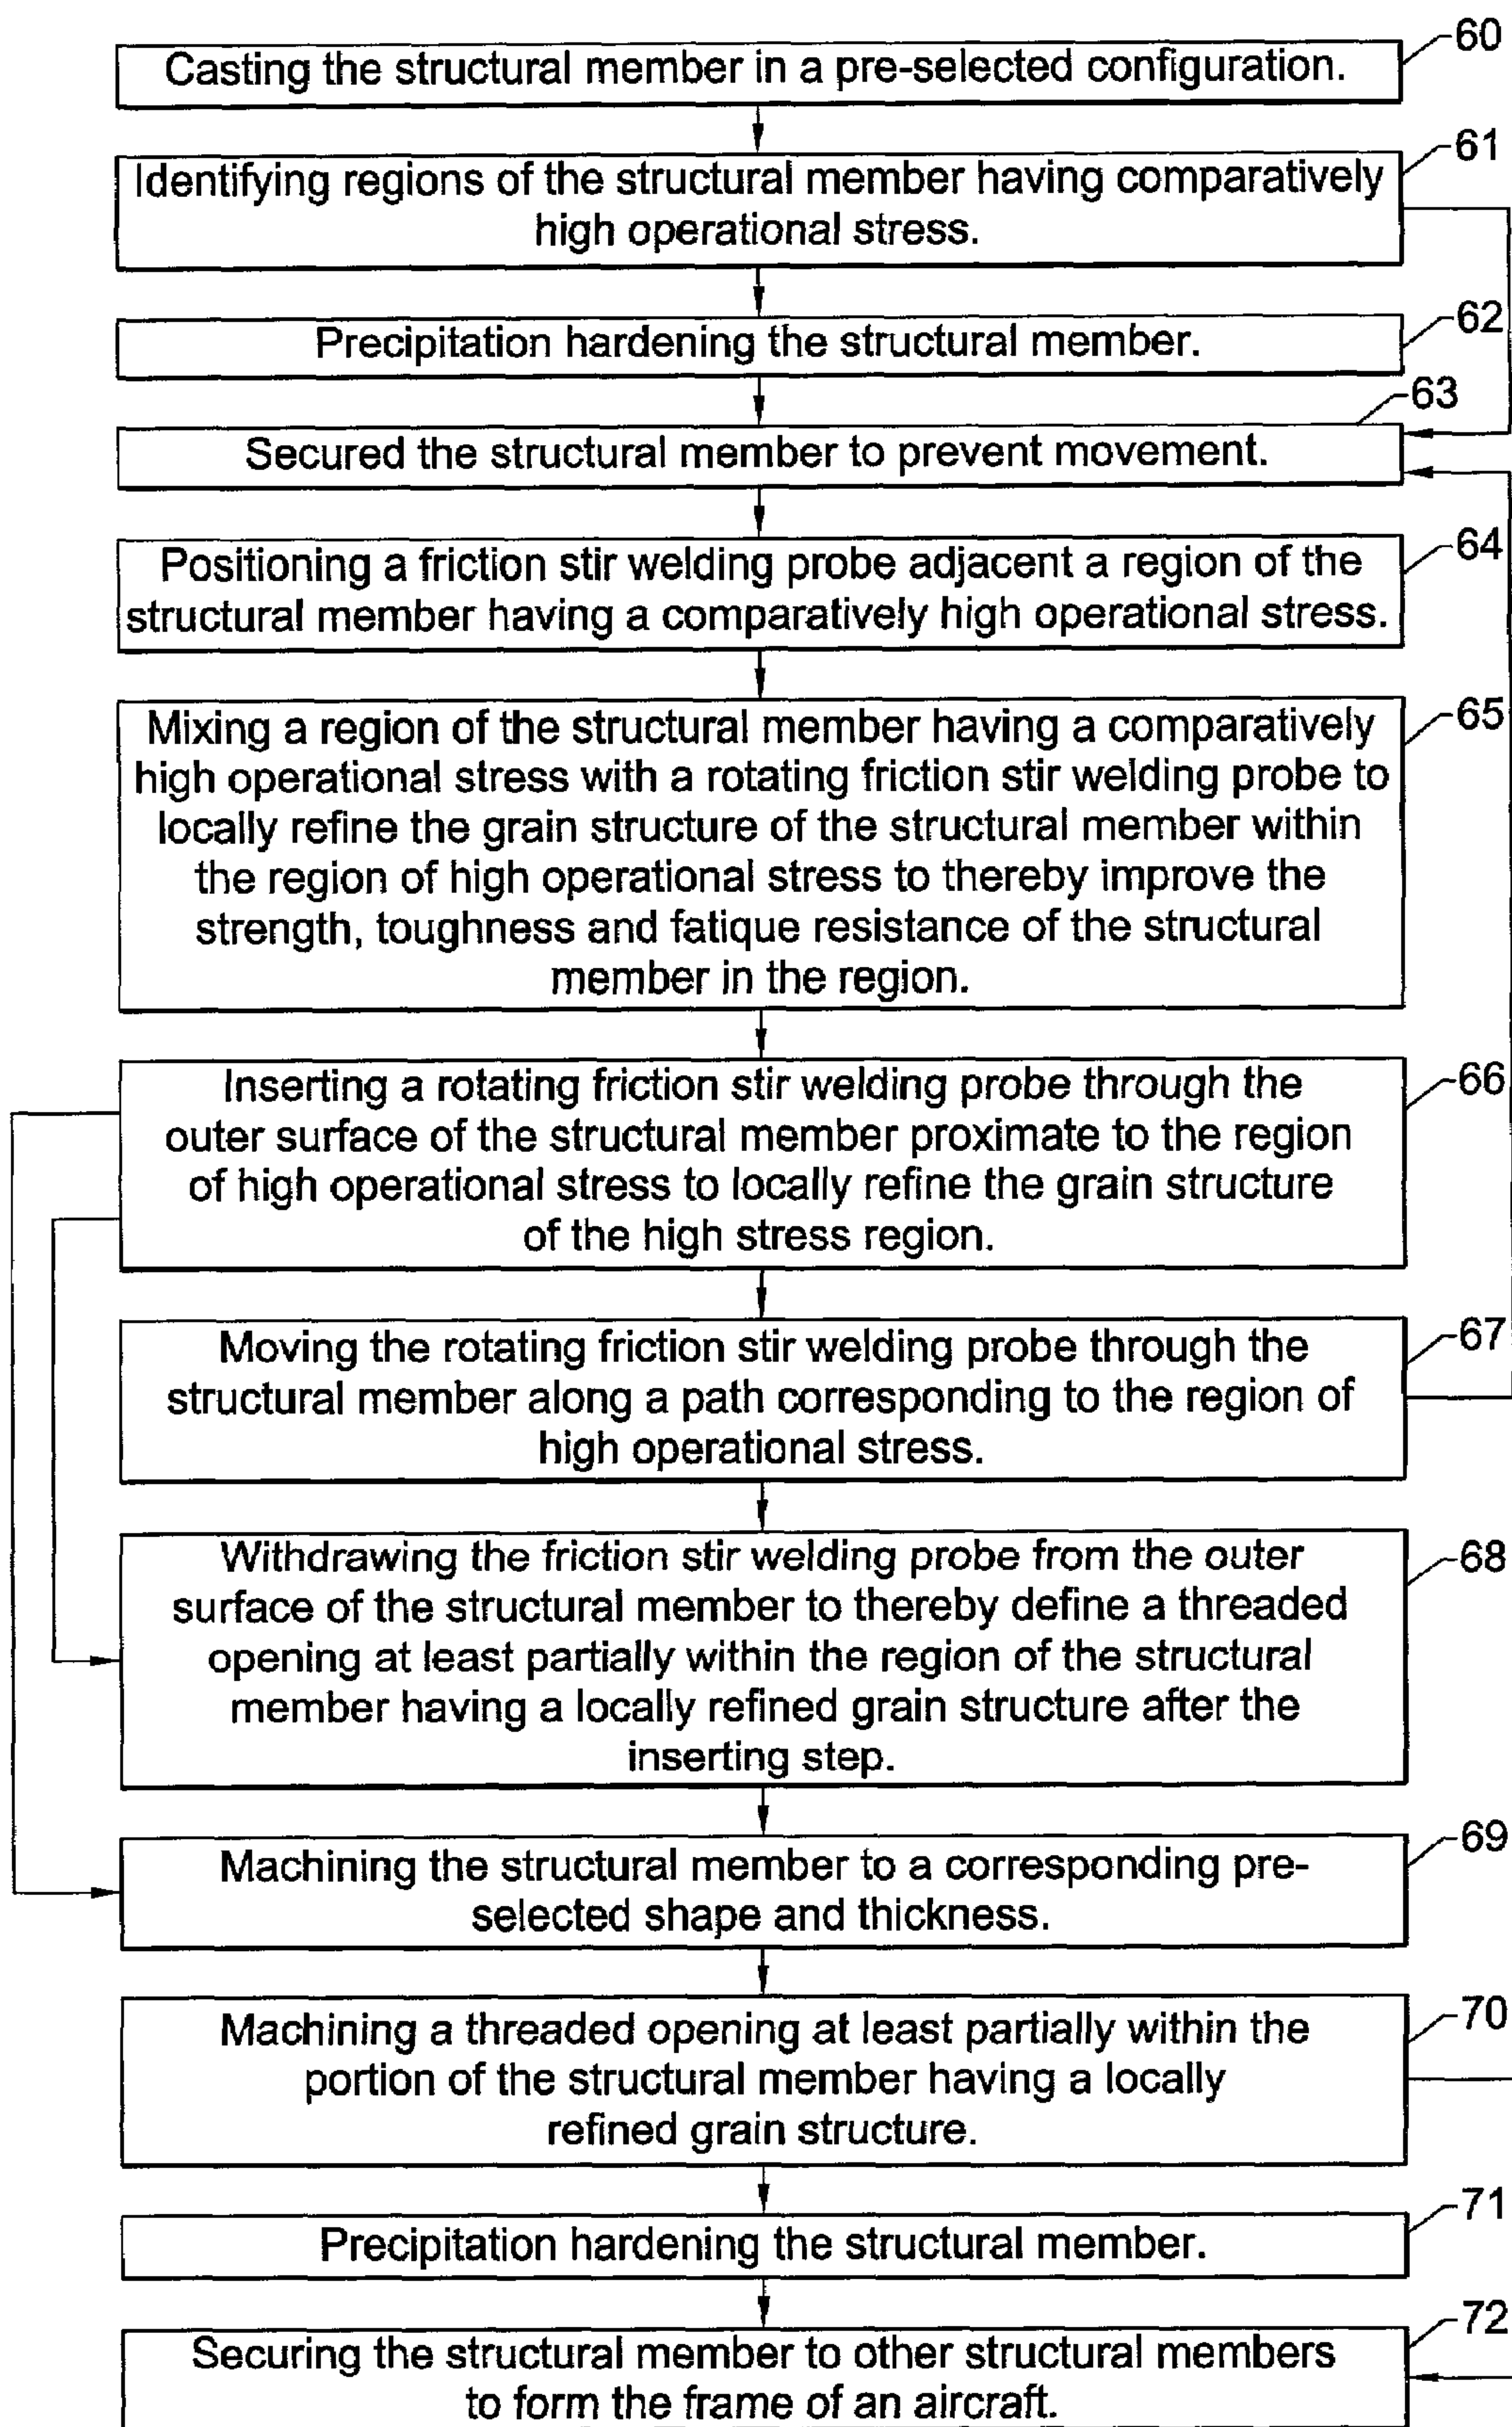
Casting the structural member in a pre-selected configuration.
60

Identifying regions of the structural member having comparatively high operational stress.
61

Precipitation hardening the structural member.
62

63
Secured the structural member to prevent movement.

Positioning a friction stir welding probe adjacent a region of the structural member having a comparatively high operational stress.
64

Mixing a region of the structural member having a comparatively high operational stress with a rotating friction stir welding probe to locally refine the grain structure of the structural member within the region of high operational stress to thereby improve the strength, toughness and fatique resistance of the structural member in the region.
65

Inserting a rotating friction stir welding probe through the outer surface of the structural member proximate to the region of high operational stress to locally refine the grain structure of the high stress region.
66

Moving the rotating friction stir welding probe through the structural member along a path corresponding to the region of high operational stress.
67

Withdrawing the friction stir welding probe from the outer surface of the structural member to thereby define a threaded opening at least partially within the region of the structural member having a locally refined grain structure after the inserting step.
68

Machining the structural member to a corresponding pre-selected shape and thickness.
69

Machining a threaded opening at least partially within the portion of the structural member having a locally refined grain structure.
70

Precipitation hardening the structural member.
71

Securing the structural member to other structural members to form the frame of an aircraft.
72